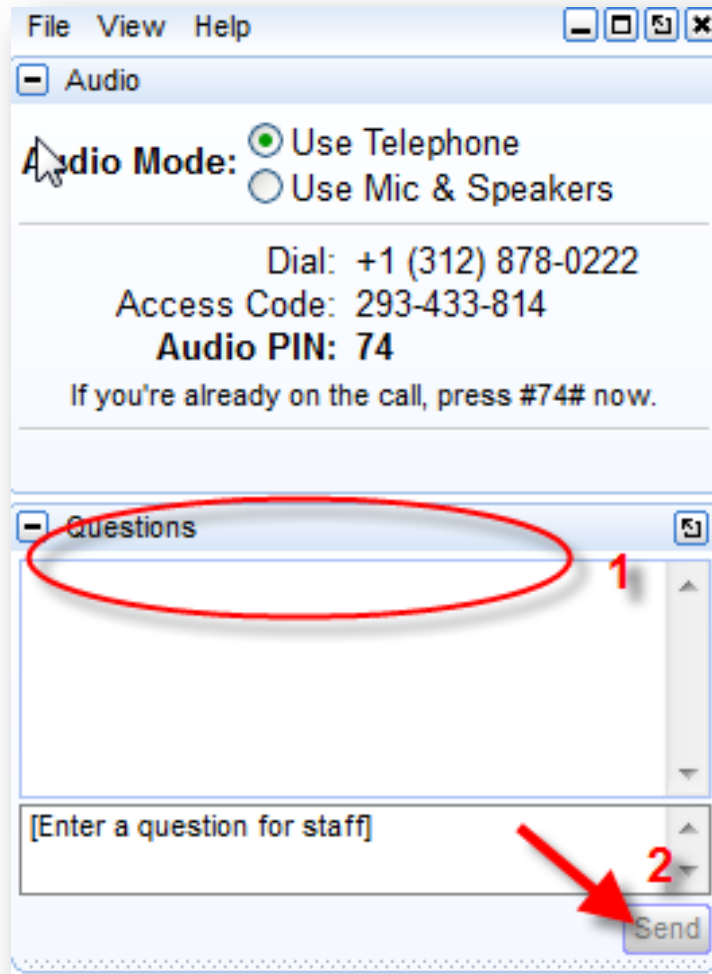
File View Help

Audio

Audio Mode: Use Telephone
Use Mic & Speakers

Dial: +1 (312) 878-0222
Access Code: 293-433-814
Audio PIN: 74
If you're already on the call, press #74# now.

Questions

1

[Enter a question for staff]

2

Send